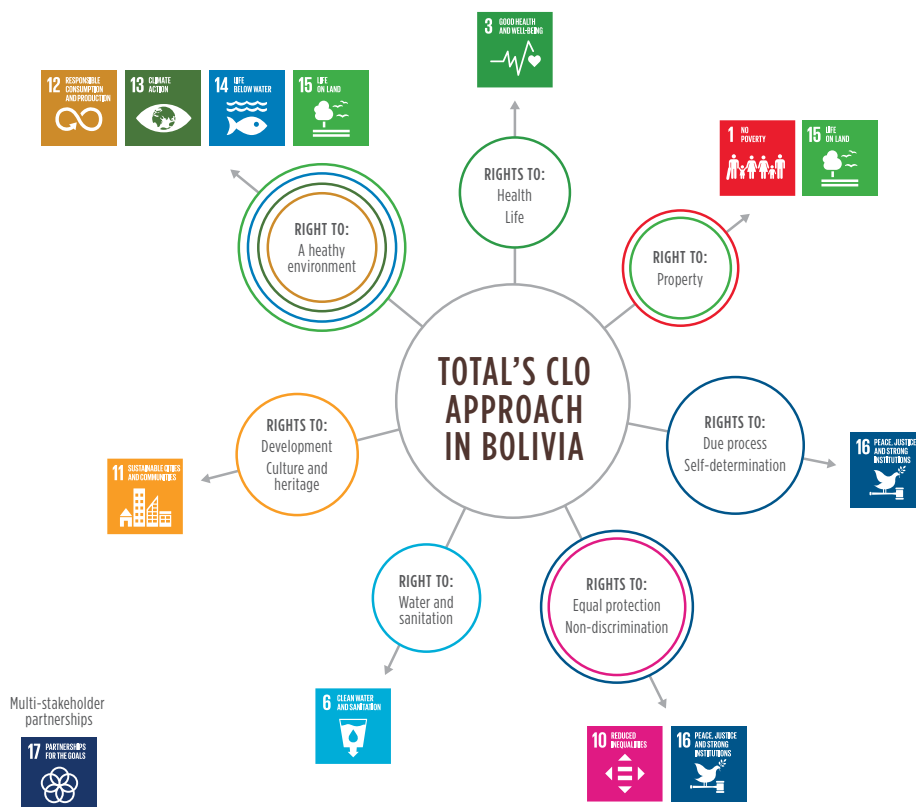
3 GOOD HEALTH AND WELL-BEING

12 RESPONSIBLE CONSUMPTION AND PRODUCTION

13 CLIMATE ACTION

14 LIFE BELOW WATER

15 LIFE ON LAND

RIGHTS TO:
Health
Life

1 NO POVERTY

15 LIFE ON LAND

RIGHT TO:
A heathy environment

RIGHT TO:
Property

TOTAL'S CLO APPROACH IN BOLIVIA

RIGHTS TO:
Due process
Self-determination

16 PEACE, JUSTICE AND STRONG INSTITUTIONS

RIGHTS TO:
Development
Culture and heritage

11 SUSTAINABLE CITIES AND COMMUNITIES

RIGHT TO:
Water and sanitation

RIGHTS TO:
Equal protection
Non-discrimination

Multi-stakeholder partnerships

17 PARTNERSHIPS FOR THE GOALS

6 CLEAN WATER AND SANITATION

10 REDUCED INEQUALITIES

16 PEACE, JUSTICE AND STRONG INSTITUTIONS